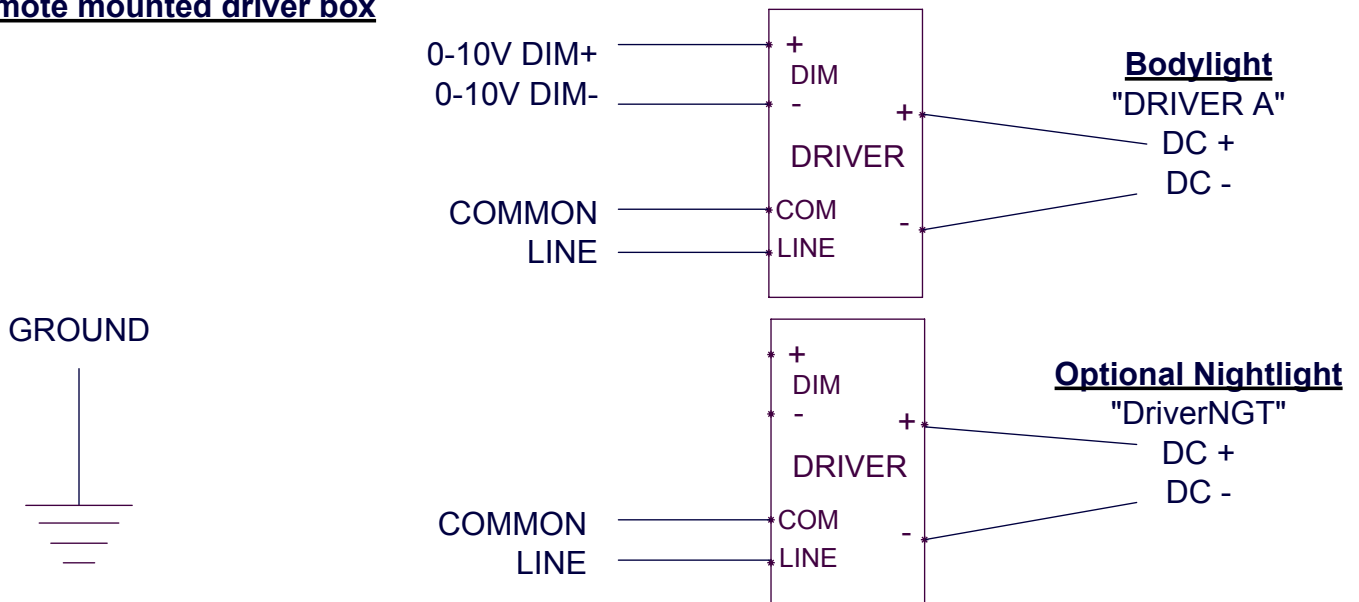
mote mounted driver box

0-10V DIM+
0-10V DIM-

+
DIM
-
+
DRIVER
COM
-
LINE

COMMON
LINE

Bodylight
"DRIVER A"
DC +
DC -

GROUND

+
DIM
-
+
DRIVER
COM
-
LINE

COMMON
LINE

Optional Nightlight
"DriverNGT"
DC +
DC -